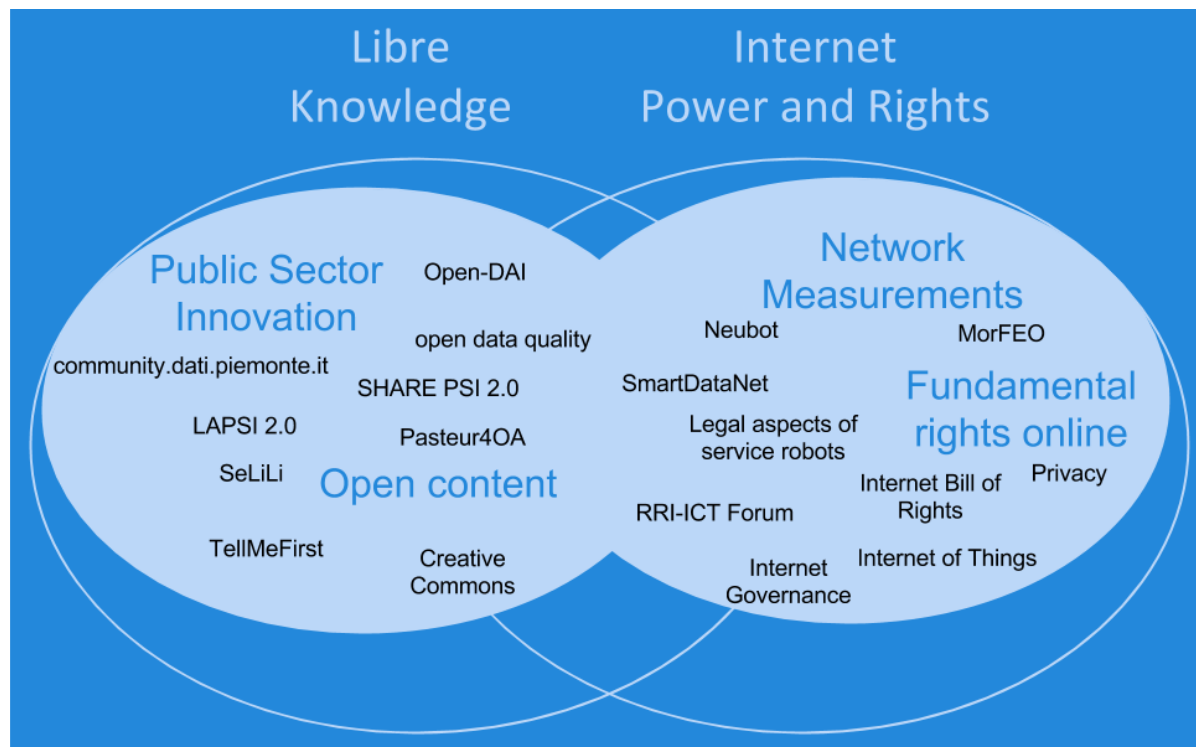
Libre Knowledge

Internet Power and Rights

Public Sector Innovation

Open-DAI

open data quality

community.dati.piemonte.it

SHARE PSI 2.0

LAPSI 2.0

Pasteur4OA

SeLiLi

Open content

TellMeFirst

Creative Commons

Network Measurements

Neubot

MorFEO

SmartDataNet

Fundamental rights online

Legal aspects of service robots

Privacy

Internet Bill of Rights

RRI-ICT Forum

Internet of Things

Internet Governance